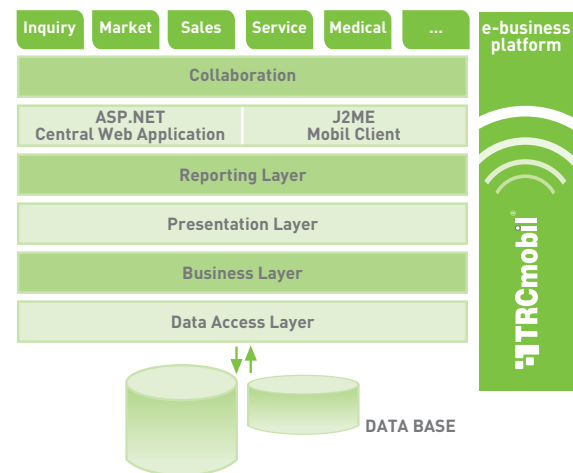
Inquiry
Market
Sales
Service
Medical
...

e-business platform

Collaboration

ASP.NET
Central Web Application

J2ME
Mobil Client

Reporting Layer

Presentation Layer

Business Layer

Data Access Layer

TRCmobil®

DATA BASE